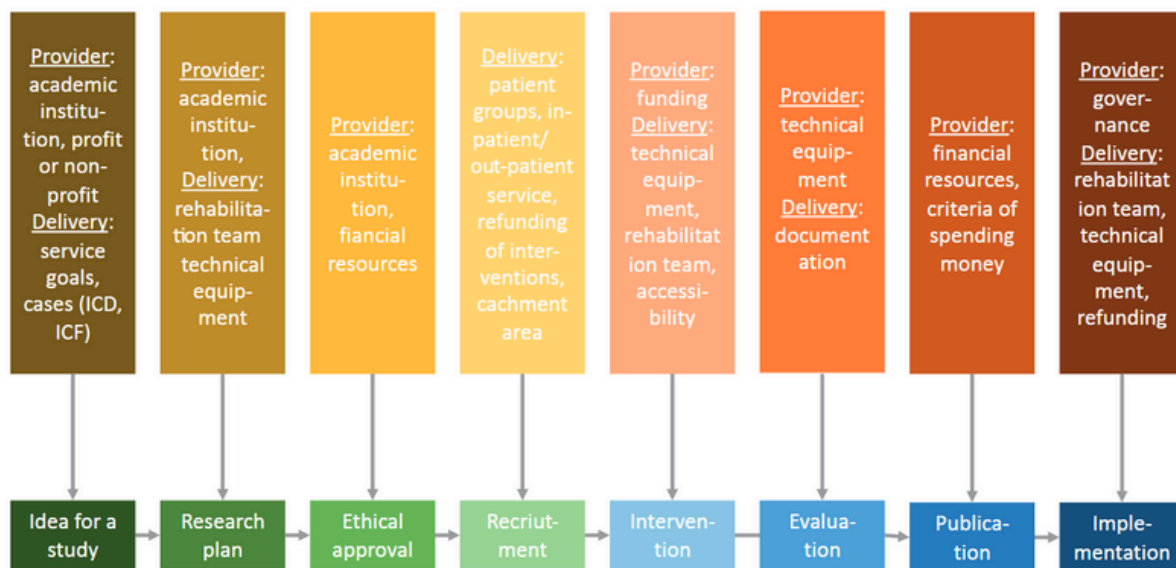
Provider: academic institution, profit or non-profit Delivery: service goals, cases (ICD, ICF)

Provider: academic institution, Delivery: rehabilitation team technical equipment

Provider: academic institution, fiancial resources

Delivery: patient groups, in-patient/ out-patient service, refunding of interventions, cachment area

Provider: funding Delivery: technical equipment, rehabilitat ion team, accessibility

Provider: technical equipment Delivery: document ation

Provider: financial resources, criteria of spending money

Provider: governance Delivery: rehabilitat ion team, technical equipment, refunding

Idea for a study

Research plan

Ethical approval

Recriutment

Intervention

Evaluation

Publication

Implementation